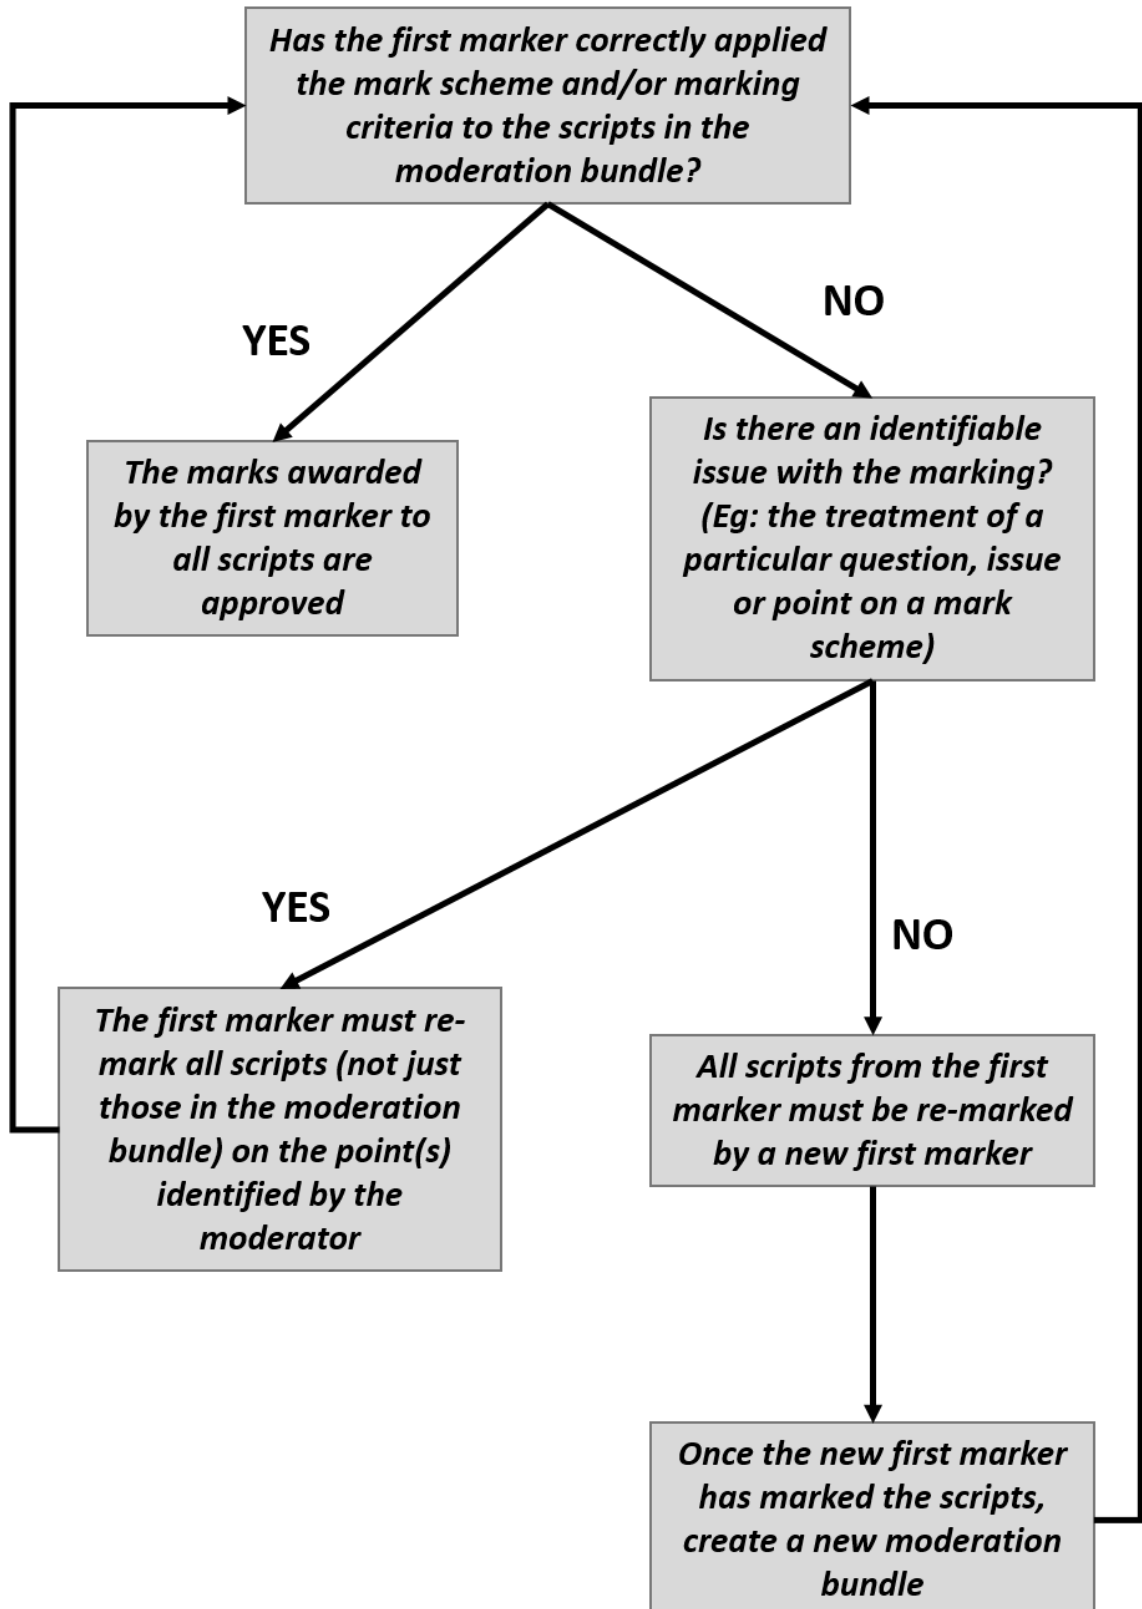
Has the first marker correctly applied the mark scheme and/or marking criteria to the scripts in the moderation bundle?

YES

NO

The marks awarded by the first marker to all scripts are approved

Is there an identifiable issue with the marking? (Eg: the treatment of a particular question, issue or point on a mark scheme)

YES

NO

The first marker must re-mark all scripts (not just those in the moderation bundle) on the point(s) identified by the moderator

All scripts from the first marker must be re-marked by a new first marker

Once the new first marker has marked the scripts, create a new moderation bundle